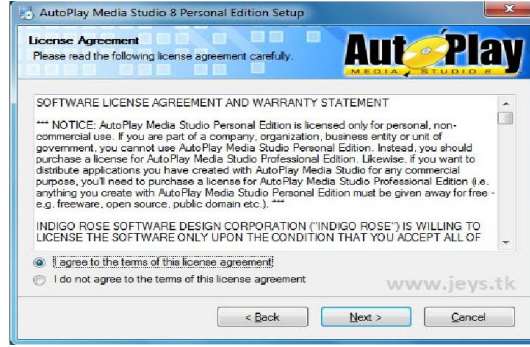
AutoPlay Media Studio 8 Personal Edition Setup

License Agreement
Please read the following license agreement carefully.

AutoPlay
MEDIA STUDIO 8

SOFTWARE LICENSE AGREEMENT AND WARRANTY STATEMENT

*** NOTICE: AutoPlay Media Studio Personal Edition is licensed only for personal, non-commercial use. If you are part of a company, organization, business entity or unit of government, you cannot use AutoPlay Media Studio Personal Edition. Instead, you should purchase a license for AutoPlay Media Studio Professional Edition. Likewise, if you want to distribute applications you have created with AutoPlay Media Studio for any commercial purpose, you'll need to purchase a license for AutoPlay Media Studio Professional Edition (i.e. anything you create with AutoPlay Media Studio Personal Edition must be given away for free - e.g. freeware, open source, public domain etc.). ***

INDIGO ROSE SOFTWARE DESIGN CORPORATION ("INDIGO ROSE") IS WILLING TO LICENSE THE SOFTWARE ONLY UPON THE CONDITION THAT YOU ACCEPT ALL OF

I agree to the terms of this license agreement
I do not agree to the terms of this license agreement

www.jeys.tk

< Back
Next >
Cancel